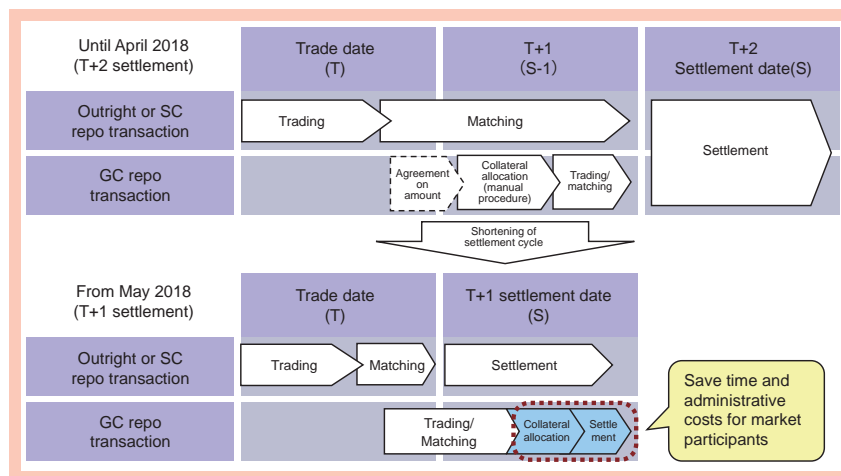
Until April 2018
(T+2 settlement)

Trade date
(T)

T+1
(S-1)

T+2
Settlement date(S)

Outright or SC
repo transaction

Trading

Matching

Settlement

GC repo
transaction

Agreement
on
amount

Collateral
allocation
(manual
procedure)

Trading/
matching

Shortening of
settlement cycle

From May 2018
(T+1 settlement)

Trade date
(T)

T+1 settlement date
(S)

Outright or SC
repo transaction

Trading

Matching

Settlement

GC repo
transaction

Trading/
Matching

Collateral
allocation

Settlement

Save time and
administrative
costs for market
participants